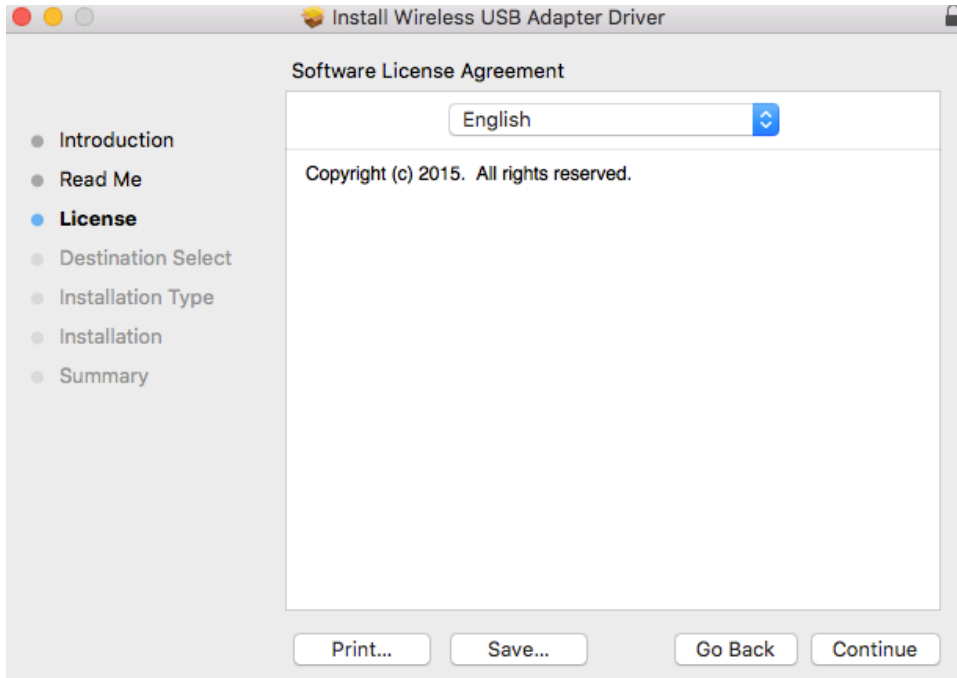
Install Wireless USB Adapter Driver

Software License Agreement

Introduction
Read Me
License
Destination Select
Installation Type
Installation
Summary

English

Copyright (c) 2015. All rights reserved.

Print...
Save...
Go Back
Continue